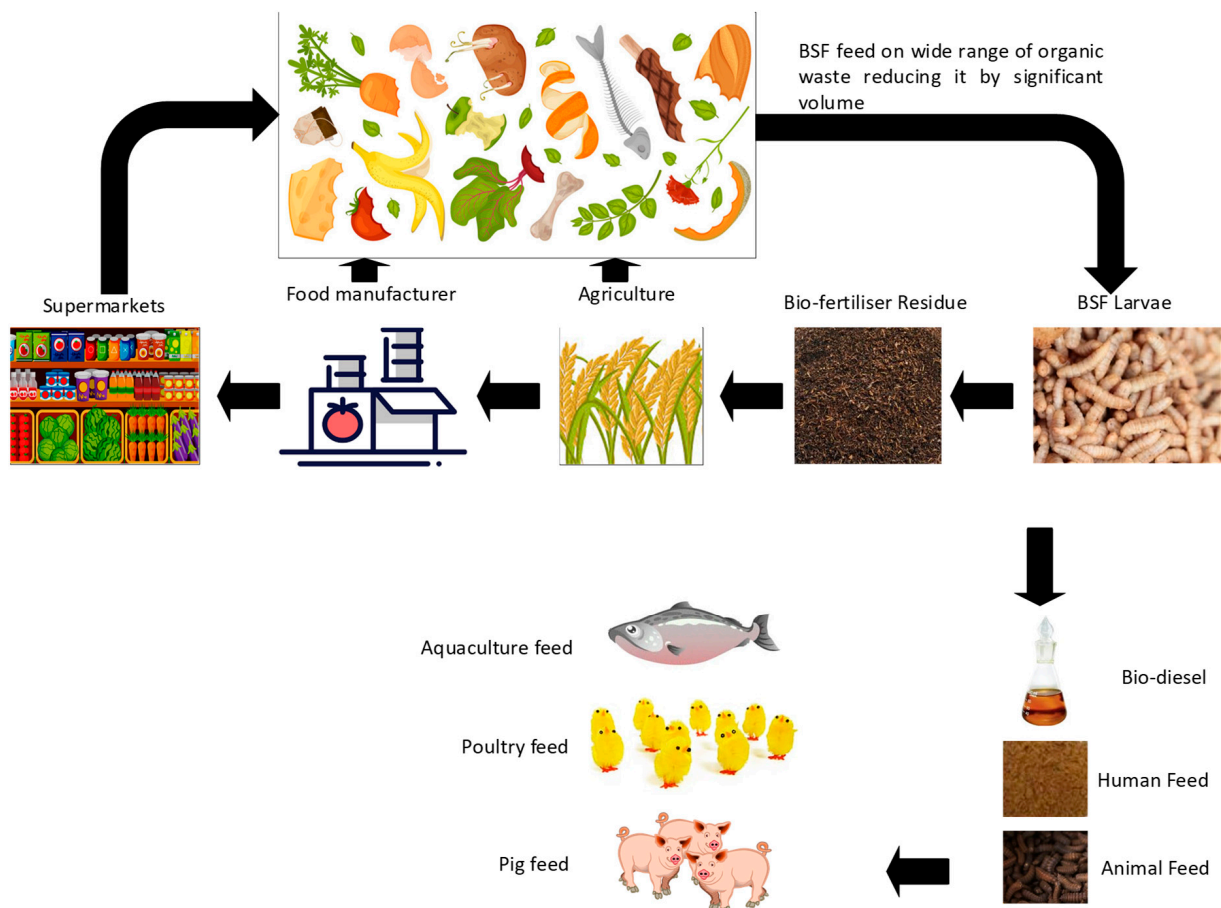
BSF feed on wide range of organic waste reducing it by significant volume

Supermarkets

Food manufacturer

Agriculture

Bio-fertiliser Residue

BSF Larvae

Aquaculture feed

Bio-diesel

Poultry feed

Human Feed

Pig feed

Animal Feed